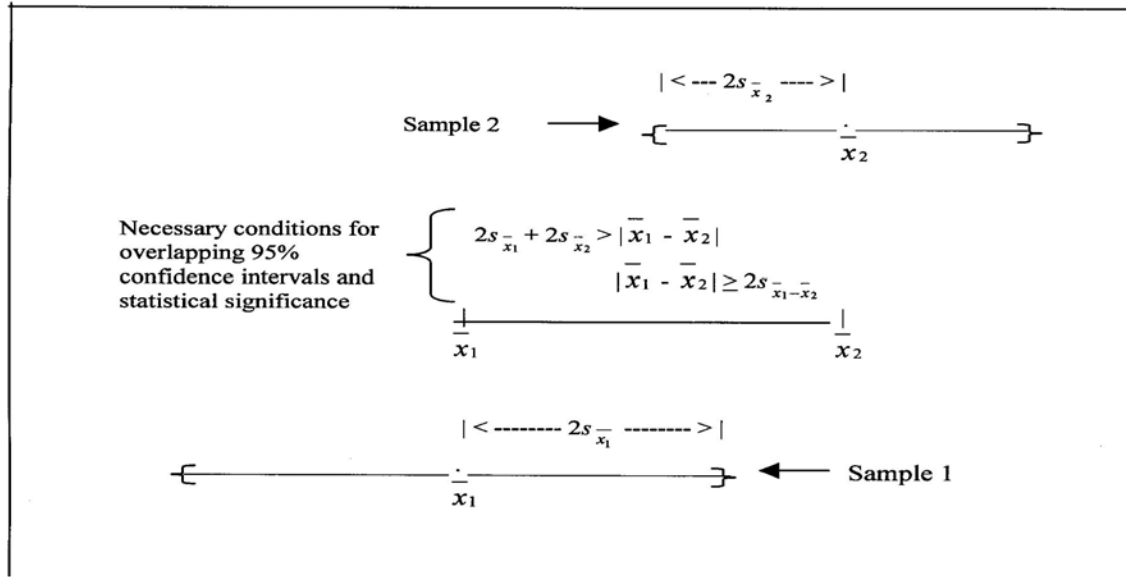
$|<\text{---}\ 2s_{\bar{x}_2}\ \text{----}>|$

Sample 2

$\bar{x}_2$

Necessary conditions for overlapping 95% confidence intervals and statistical significance

$2s_{\bar{x}_1} + 2s_{\bar{x}_2} > |\bar{x}_1 - \bar{x}_2|$

$|\bar{x}_1 - \bar{x}_2| \geq 2s_{\bar{x}_1 - \bar{x}_2}$

$\bar{x}_1$

$\bar{x}_2$

$|<\text{--------}\ 2s_{\bar{x}_1}\ \text{--------}>|$

$\bar{x}_1$

Sample 1